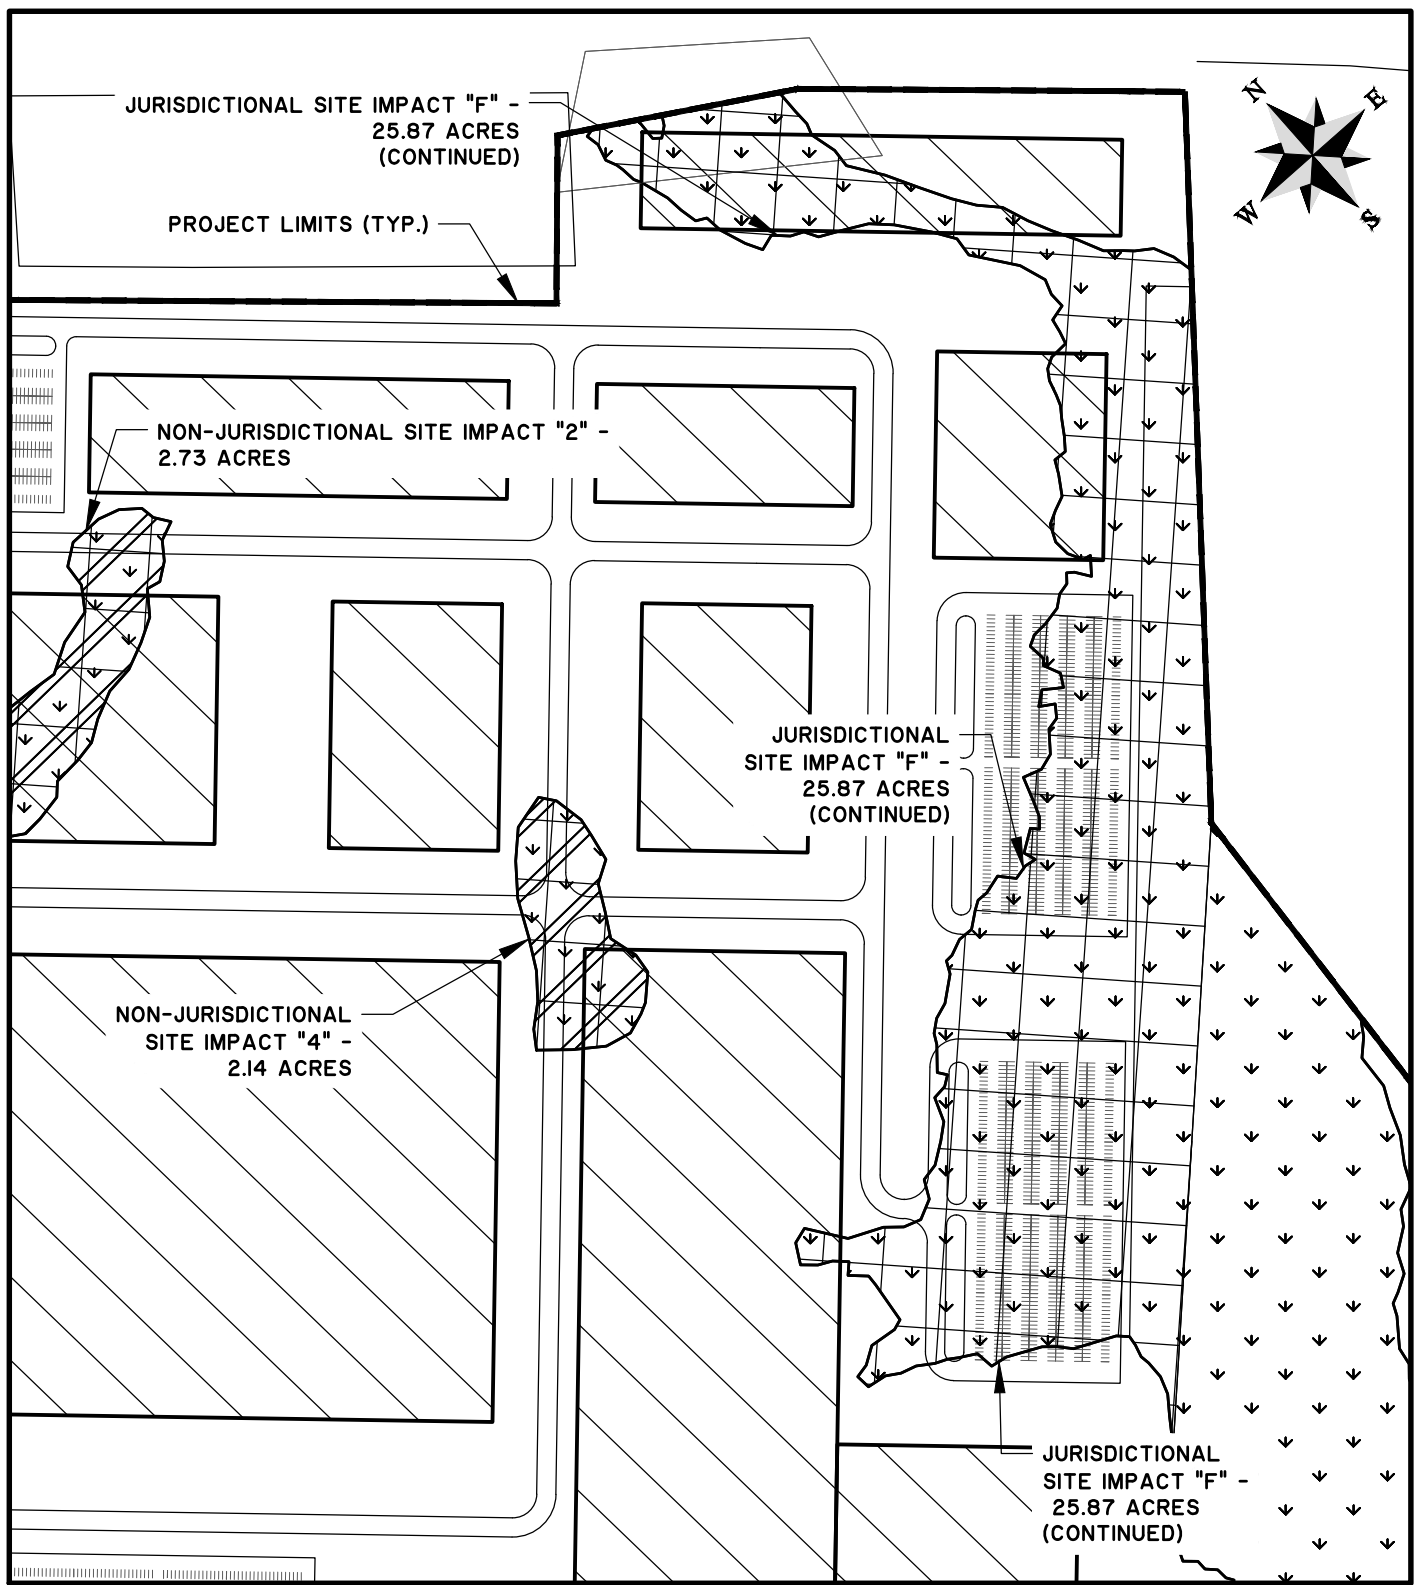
JURISDICTIONAL SITE IMPACT "F" - 25.87 ACRES (CONTINUED)

PROJECT LIMITS (TYP.)

N
E
W
S

NON-JURISDICTIONAL SITE IMPACT "2" - 2.73 ACRES

JURISDICTIONAL SITE IMPACT "F" - 25.87 ACRES (CONTINUED)

NON-JURISDICTIONAL SITE IMPACT "4" - 2.14 ACRES

JURISDICTIONAL SITE IMPACT "F" - 25.87 ACRES (CONTINUED)